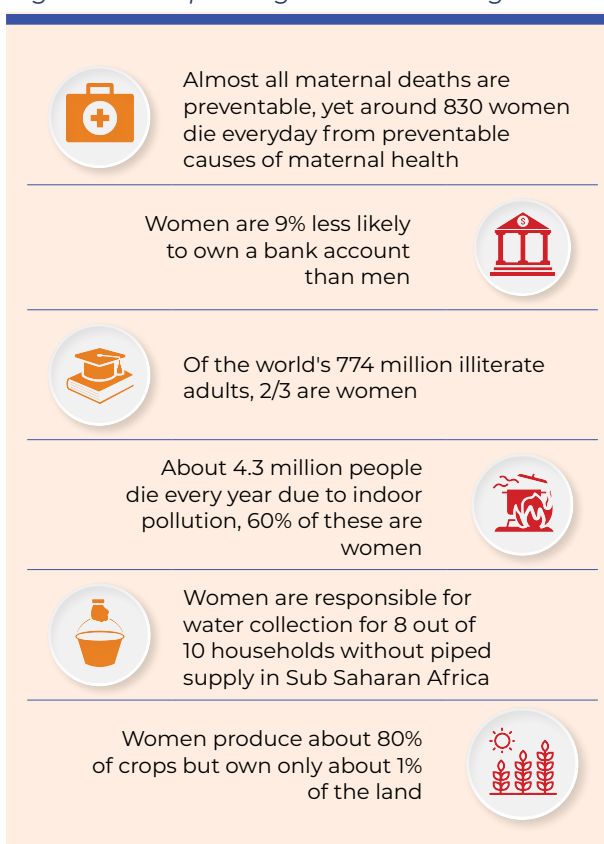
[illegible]

Almost all maternal deaths are preventable, yet around 830 women die everyday from preventable causes of maternal health

Women are 9% less likely to own a bank account than men

Of the world's 774 million illiterate adults, 2/3 are women

About 4.3 million people die every year due to indoor pollution, 60% of these are women

Women are responsible for water collection for 8 out of 10 households without piped supply in Sub Saharan Africa

Women produce about 80% of crops but own only about 1% of the land